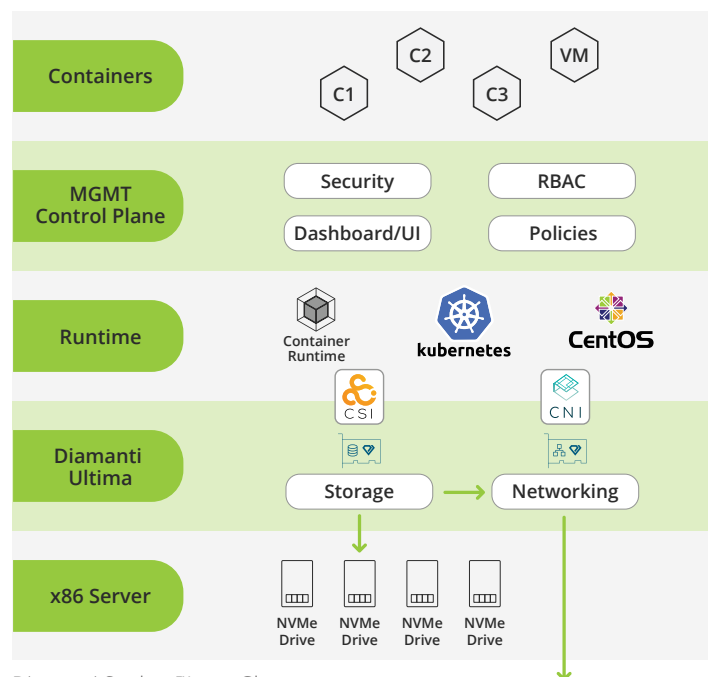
Containers

C2

VM

C1

C3

MGMT Control Plane

Security

RBAC

Dashboard/UI

Policies

Runtime

Container Runtime

kubernetes

CentOS

CSI

CNI

Diamanti Ultima

Storage

Networking

x86 Server

NVMe Drive

NVMe Drive

NVMe Drive

NVMe Drive

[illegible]